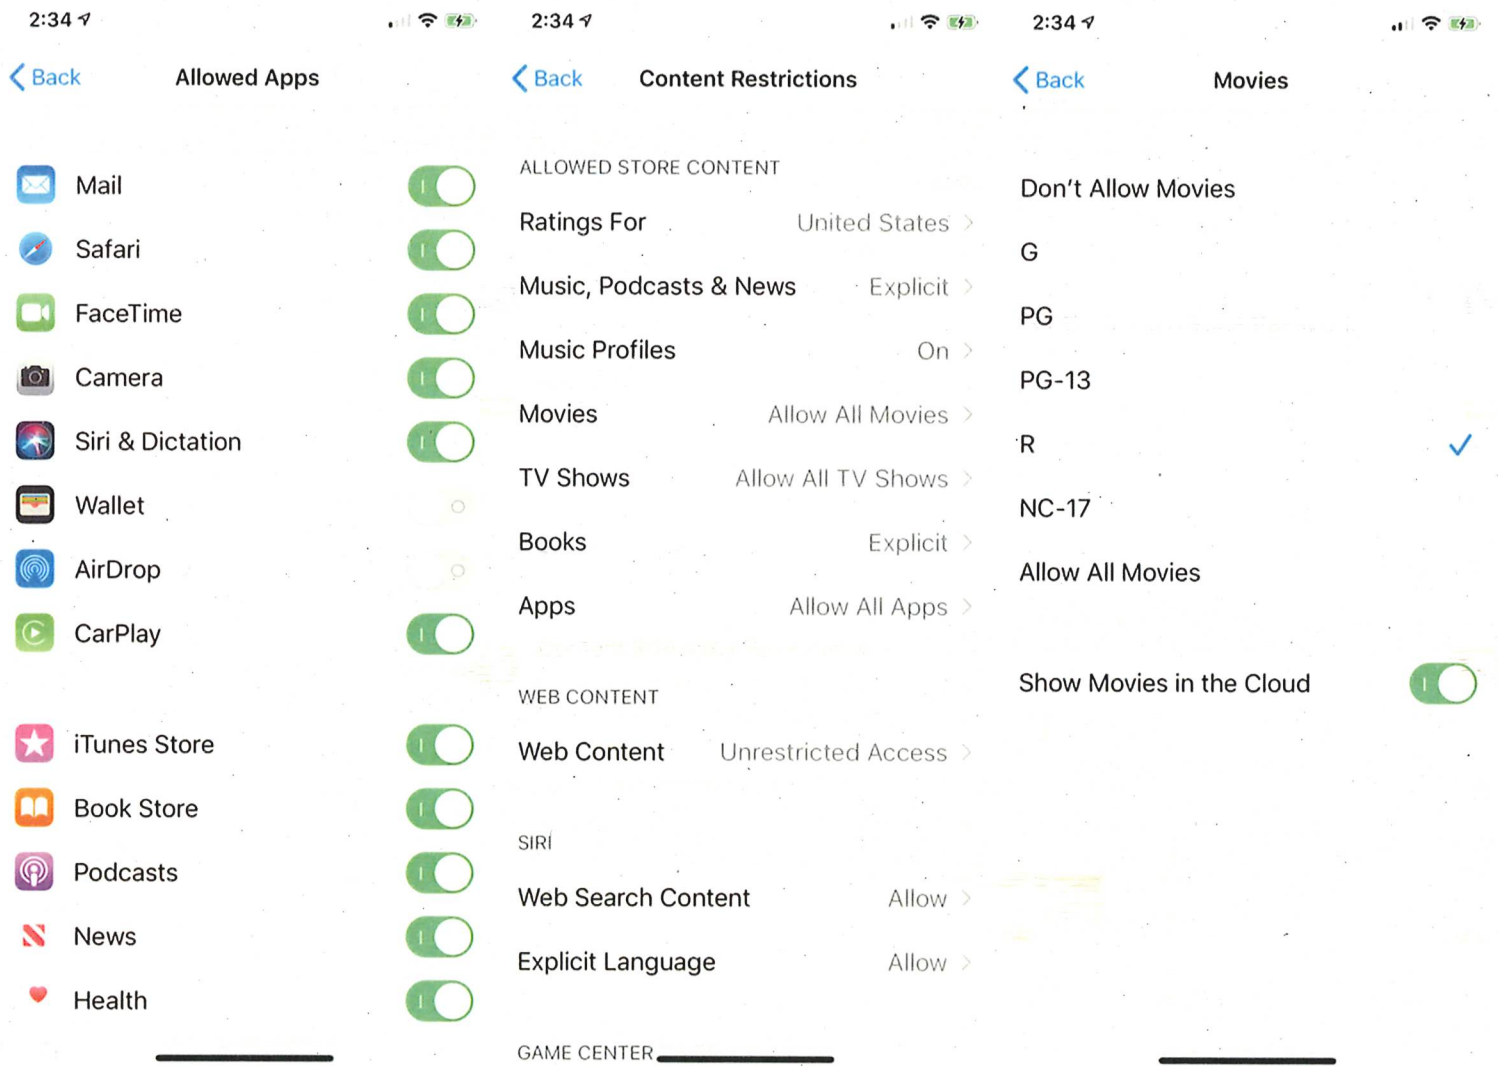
2:34

Back Allowed Apps

Mail
Safari
FaceTime
Camera
Siri & Dictation
Wallet
AirDrop
CarPlay

iTunes Store
Book Store
Podcasts
News
Health

2:34

Back Content Restrictions

ALLOWED STORE CONTENT
Ratings For United States
Music, Podcasts & News Explicit
Music Profiles On
Movies Allow All Movies
TV Shows Allow All TV Shows
Books Explicit
Apps Allow All Apps

WEB CONTENT
Web Content Unrestricted Access

SIRI
Web Search Content Allow
Explicit Language Allow

GAME CENTER

2:34

Back Movies

Don't Allow Movies
G
PG
PG-13
R ✓
NC-17
Allow All Movies

Show Movies in the Cloud